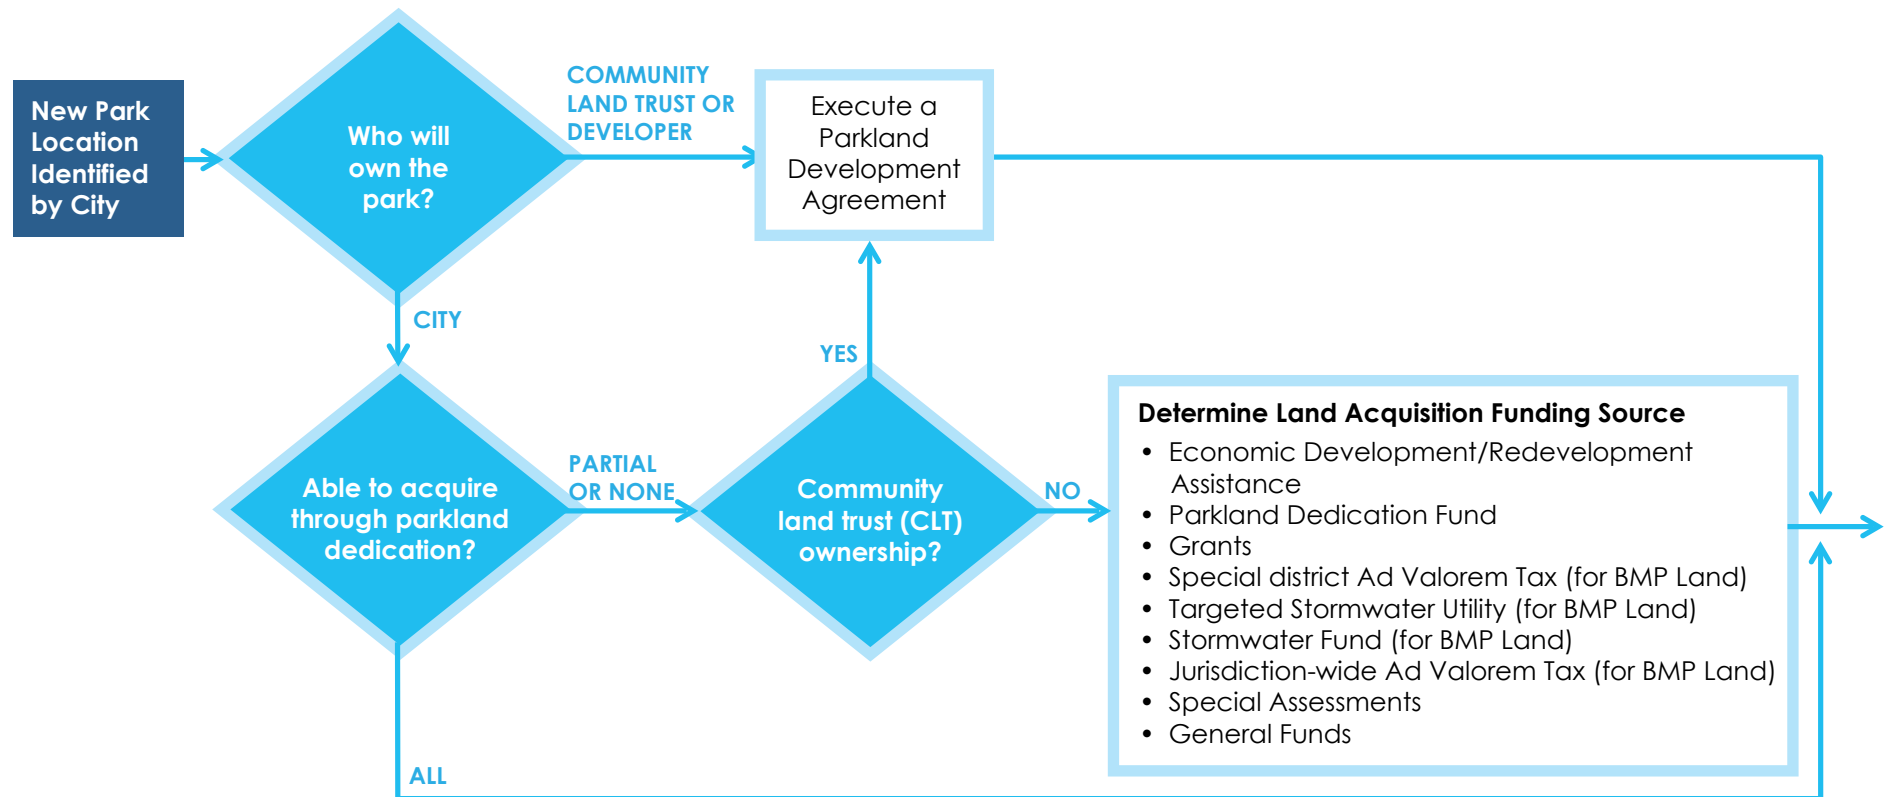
New Park Location Identified by City

Who will own the park?

COMMUNITY LAND TRUST OR DEVELOPER

Execute a Parkland Development Agreement

CITY

YES

Able to acquire through parkland dedication?

PARTIAL OR NONE

Community land trust (CLT) ownership?

NO

Determine Land Acquisition Funding Source
- Economic Development/Redevelopment Assistance
- Parkland Dedication Fund
- Grants
- Special district Ad Valorem Tax (for BMP Land)
- Targeted Stormwater Utility (for BMP Land)
- Stormwater Fund (for BMP Land)
- Jurisdiction-wide Ad Valorem Tax (for BMP Land)
- Special Assessments
- General Funds

ALL